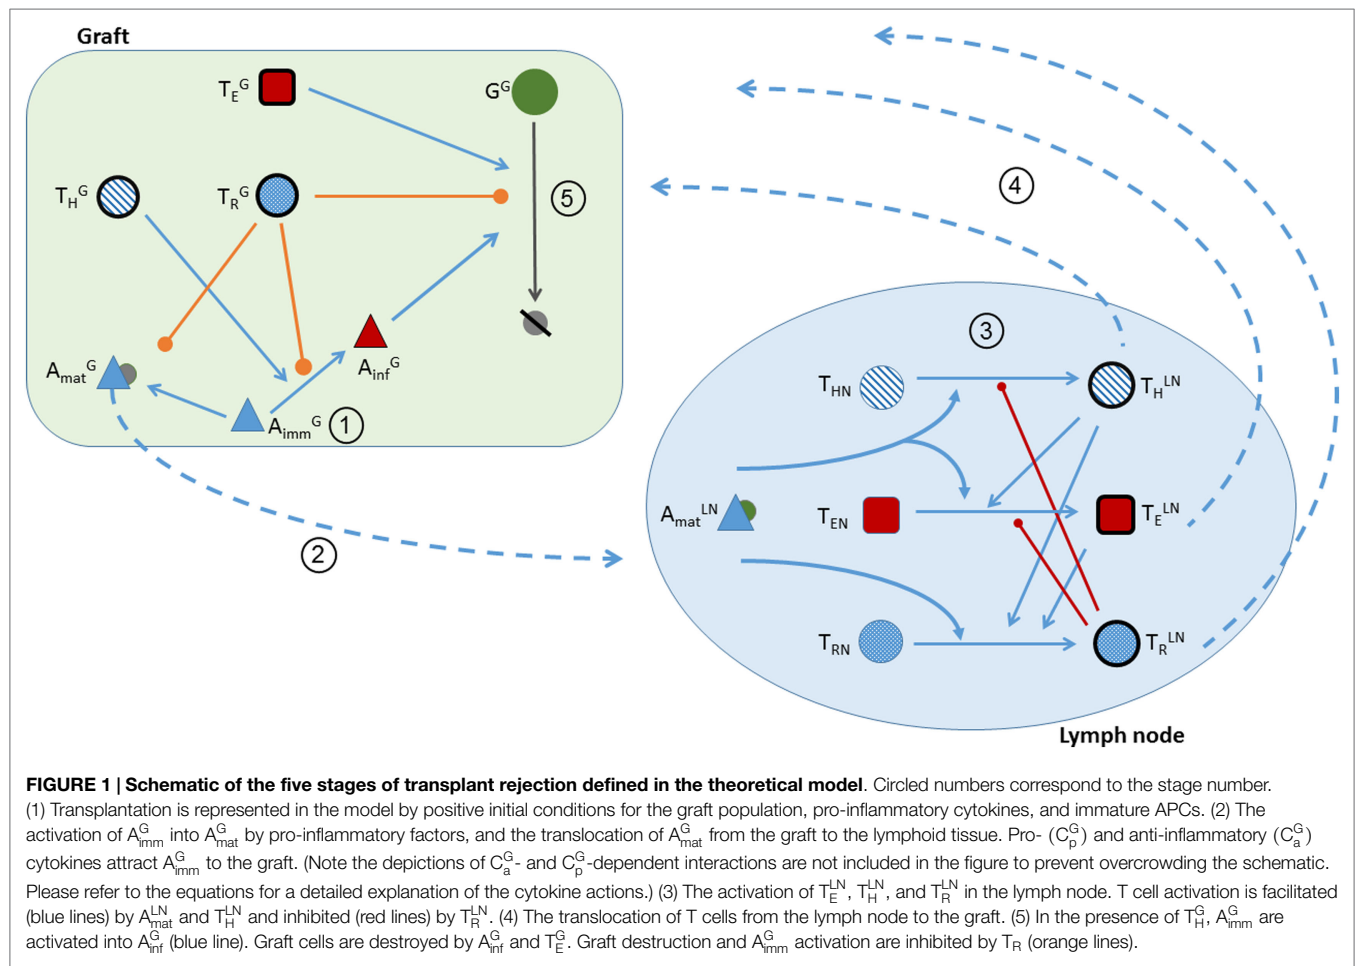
Graft

$T_E^G$

$G^G$

$T_H^G$

$T_R^G$

5

$A_{mat}^G$

$A_{inf}^G$

$A_{imm}^G$ 1

4

3

$T_{HN}$

$T_H^{LN}$

$A_{mat}^{LN}$

$T_{EN}$

$T_E^{LN}$

2

$T_{RN}$

$T_R^{LN}$

Lymph node

**FIGURE 1 | Schematic of the five stages of transplant rejection defined in the theoretical model**. Circled numbers correspond to the stage number. (1) Transplantation is represented in the model by positive initial conditions for the graft population, pro-inflammatory cytokines, and immature APCs. (2) The activation of $A_{imm}^G$ into $A_{mat}^G$ by pro-inflammatory factors, and the translocation of $A_{mat}^G$ from the graft to the lymphoid tissue. Pro- ($C_p^G$) and anti-inflammatory ($C_a^G$) cytokines attract $A_{imm}^G$ to the graft. (Note the depictions of $C_a^G$- and $C_p^G$-dependent interactions are not included in the figure to prevent overcrowding the schematic. Please refer to the equations for a detailed explanation of the cytokine actions.) (3) The activation of $T_E^{LN}$, $T_H^{LN}$, and $T_R^{LN}$ in the lymph node. T cell activation is facilitated (blue lines) by $A_{mat}^{LN}$ and $T_H^{LN}$ and inhibited (red lines) by $T_R^{LN}$. (4) The translocation of T cells from the lymph node to the graft. (5) In the presence of $T_H^G$, $A_{imm}^G$ are activated into $A_{inf}^G$ (blue line). Graft cells are destroyed by $A_{inf}^G$ and $T_E^G$. Graft destruction and $A_{imm}^G$ activation are inhibited by $T_R$ (orange lines).